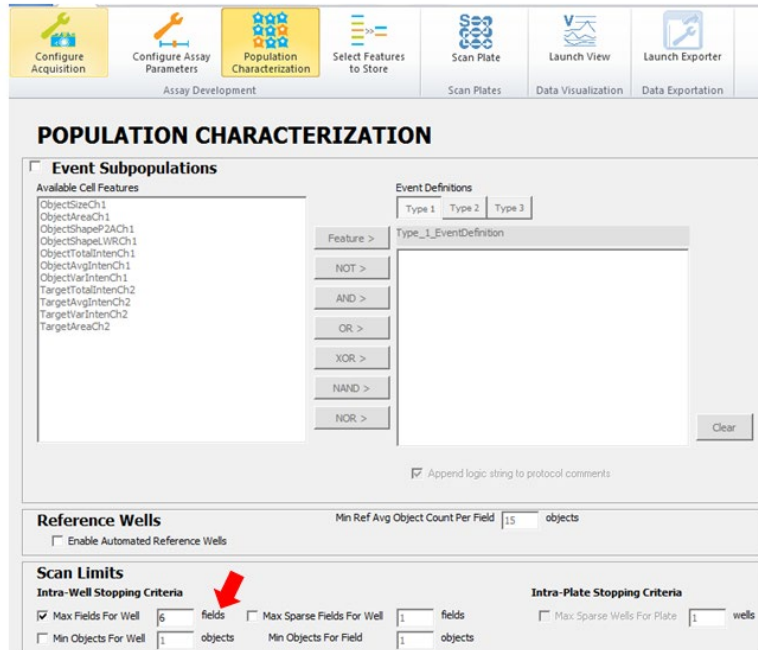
Configure Acquisition | Configure Assay Parameters | Population Characterization | Select Features to Store | Scan Plate | Launch View | Launch Exporter

Assay Development | Scan Plates | Data Visualization | Data Exportation

POPULATION CHARACTERIZATION

Event Subpopulations

Available Cell Features

ObjectSizeCh1
ObjectAreaCh1
ObjectShapeP2ACh1
ObjectShapeLWRCh1
ObjectTotalIntenCh1
ObjectAvgIntenCh1
ObjectVarIntenCh1
TargetTotalIntenCh2
TargetAvgIntenCh2
TargetVarIntenCh2
TargetAreaCh2

Feature >
NOT >
AND >
OR >
XOR >
NAND >
NOR >

Event Definitions

Type 1 | Type 2 | Type 3

Type_1_EventDefinition

Clear

Append logic string to protocol comments

Reference Wells

Enable Automated Reference Wells

Min Ref Avg Object Count Per Field 15 objects

Scan Limits

Intra-Well Stopping Criteria

Max Fields For Well 6 fields

Max Sparse Fields For Well 1 fields

Min Objects For Well 1 objects

Min Objects For Field 1 objects

Intra-Plate Stopping Criteria

Max Sparse Wells For Plate 1 wells